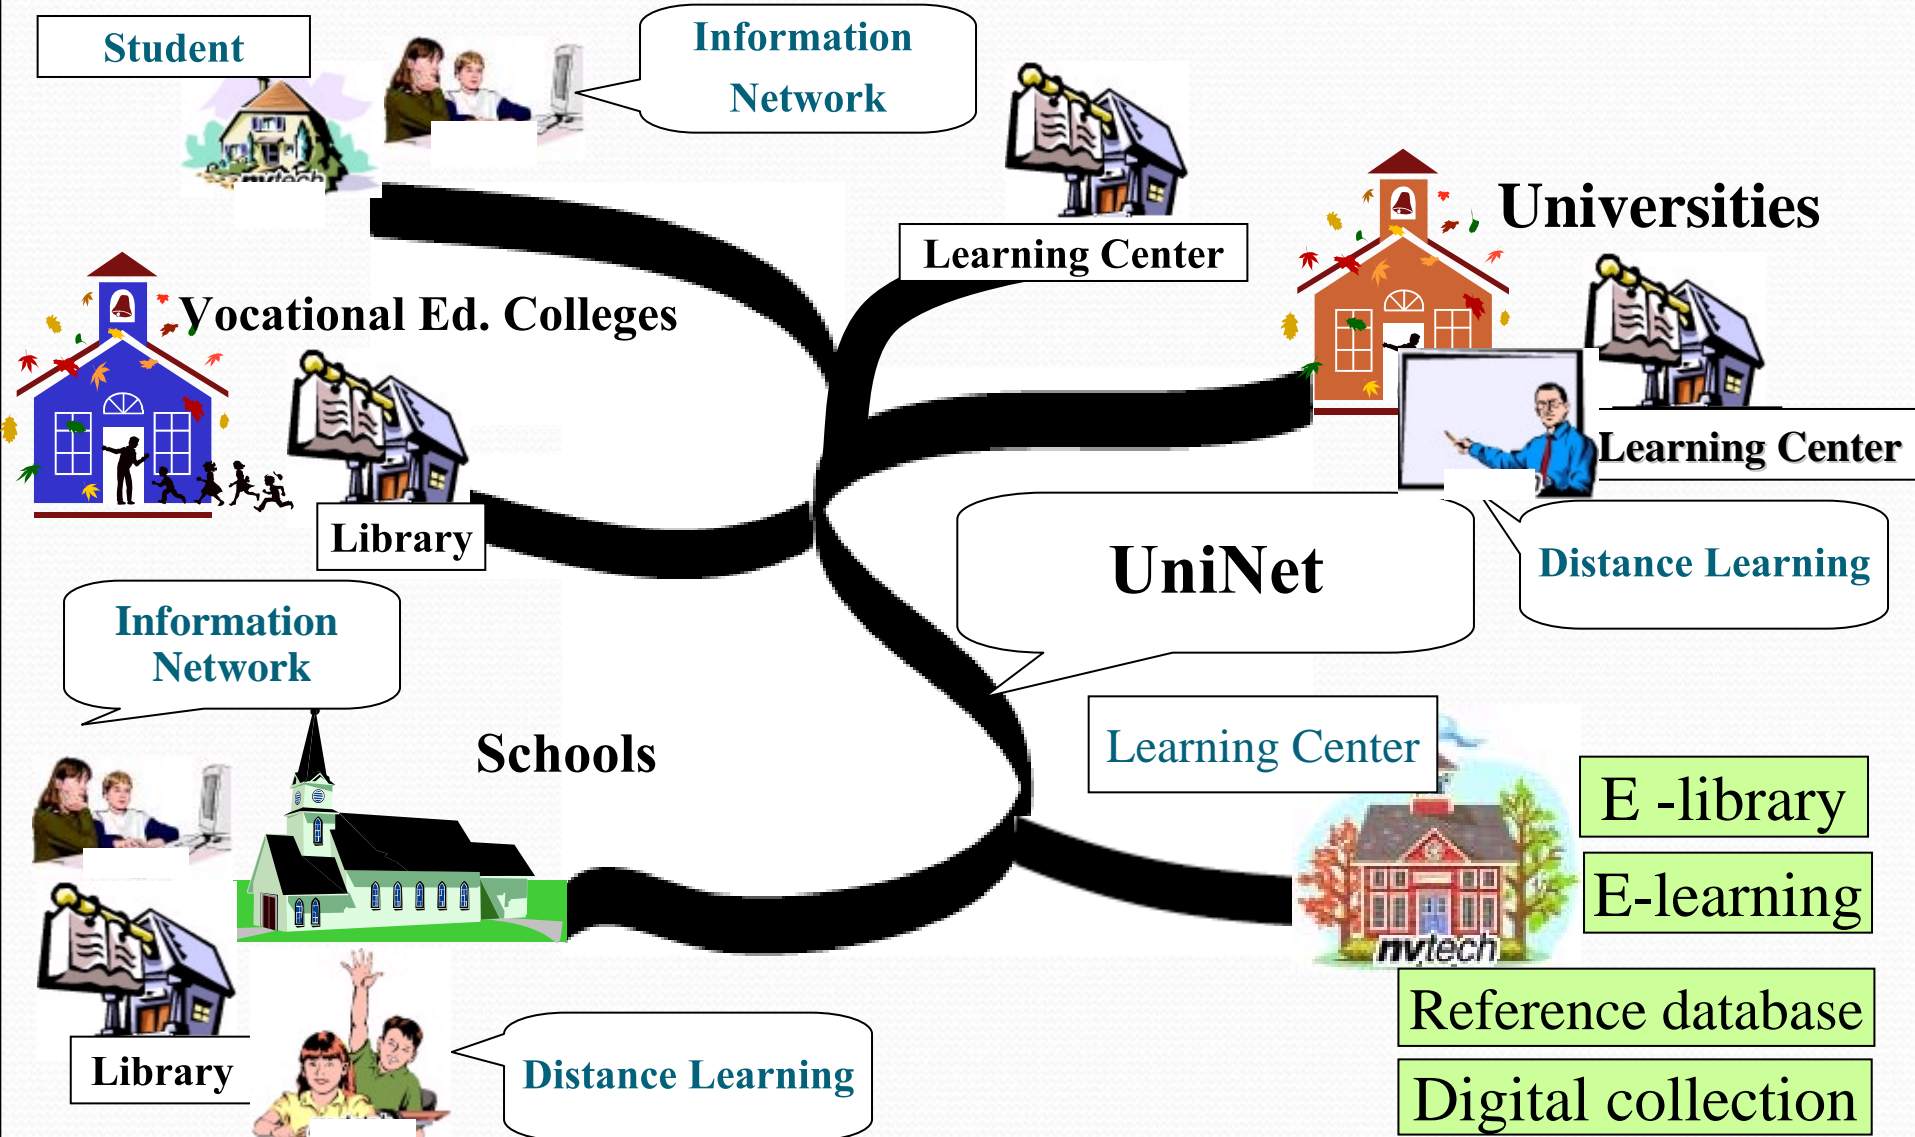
Student

Information Network

Learning Center

Universities

Vocational Ed. Colleges

Learning Center

Library

UniNet

Distance Learning

Information Network

Schools

Learning Center

E -library

E-learning

nvtech

Reference database

Library

Distance Learning

Digital collection